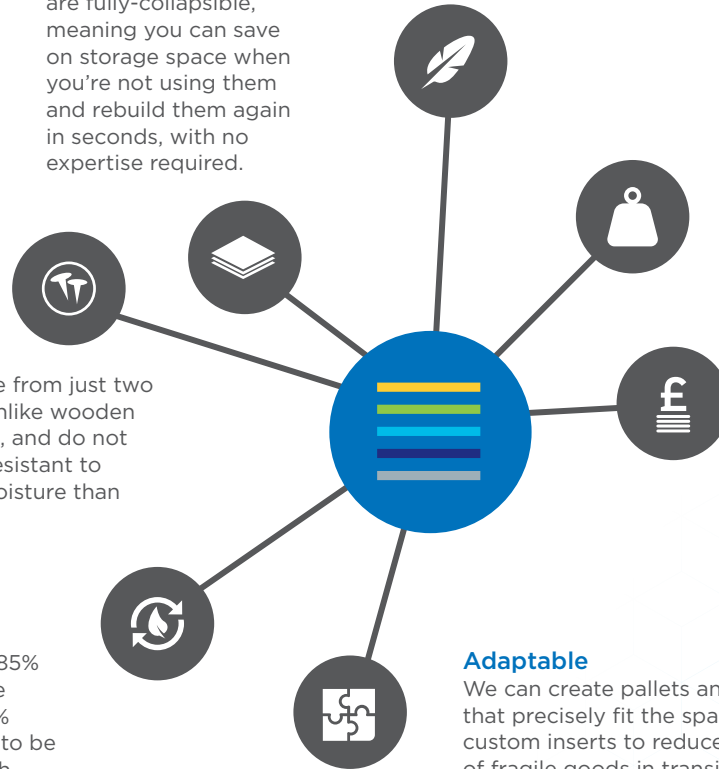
are fully-collapsible, meaning you can save on storage space when you're not using them and rebuild them again in seconds, with no expertise required.

e from just two nlike wooden , and do not esistant to oisture than

35%
e
%
to be
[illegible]

Adaptable
We can create pallets an that precisely fit the spa custom inserts to reduce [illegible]